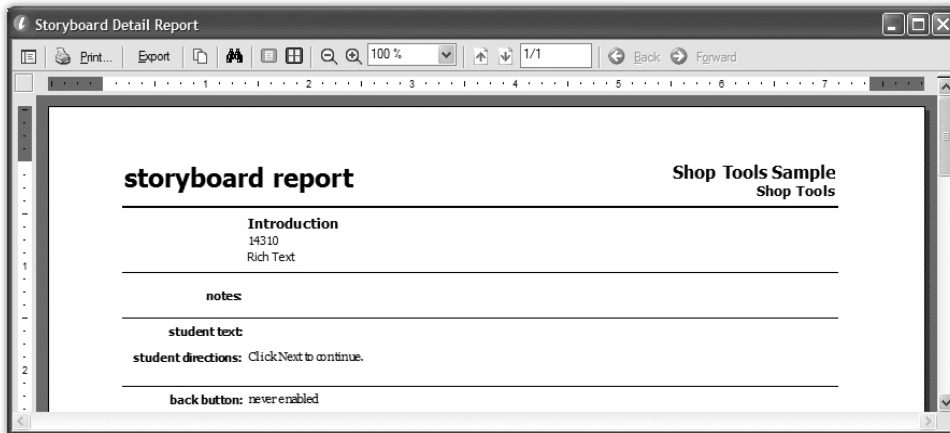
Storyboard Detail Report

Print... Export 100 % 1/1 Back Forward

1 2 3 4 5 6 7

1

2

storyboard report

Shop Tools Sample
Shop Tools

Introduction
14310
Rich Text

notes:

student text:

student directions: Click Next to continue.

back button: never enabled